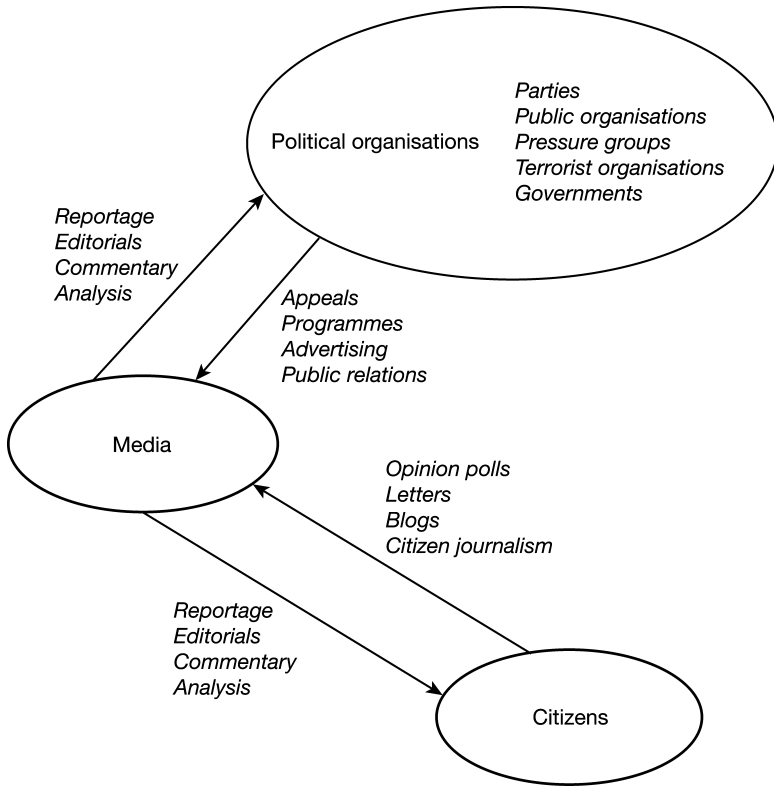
Political organisations

Parties
Public organisations
Pressure groups
Terrorist organisations
Governments

Reportage
Editorials
Commentary
Analysis

Appeals
Programmes
Advertising
Public relations

Media

Opinion polls
Letters
Blogs
Citizen journalism

Reportage
Editorials
Commentary
Analysis

Citizens